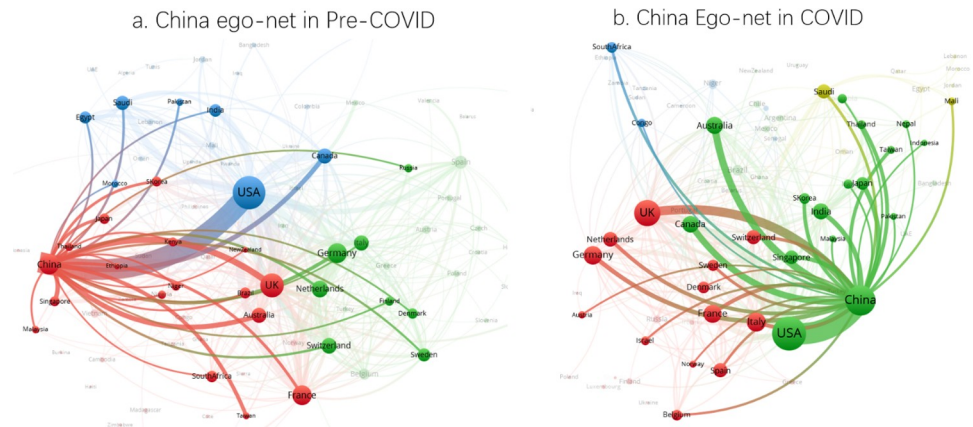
a. China ego-net in Pre-COVID

Bangladesh
UAE
Saudi
Pakistan
India
Egypt
Canada
Russia
Spain
Morocco
Nigeria
USA
Japan
Kenya
Thailand
China
Ethiopia
Germany
Italy
Netherlands
UK
Brazil
Finland
Denmark
Singapore
Australia
Malaysia
Switzerland
Sweden
South Africa
France
Taiwan

b. China Ego-net in COVID

South Africa
Saudi
Mali
Nepal
Australia
Thailand
Congo
Taiwan
Indonesia
Japan
SKorea
India
Pakistan
UK
Canada
Malaysia
Switzerland
Netherlands
Singapore
Germany
Sweden
Denmark
China
France
Austria
Italy
USA
Israel
Norway
Spain
Belgium